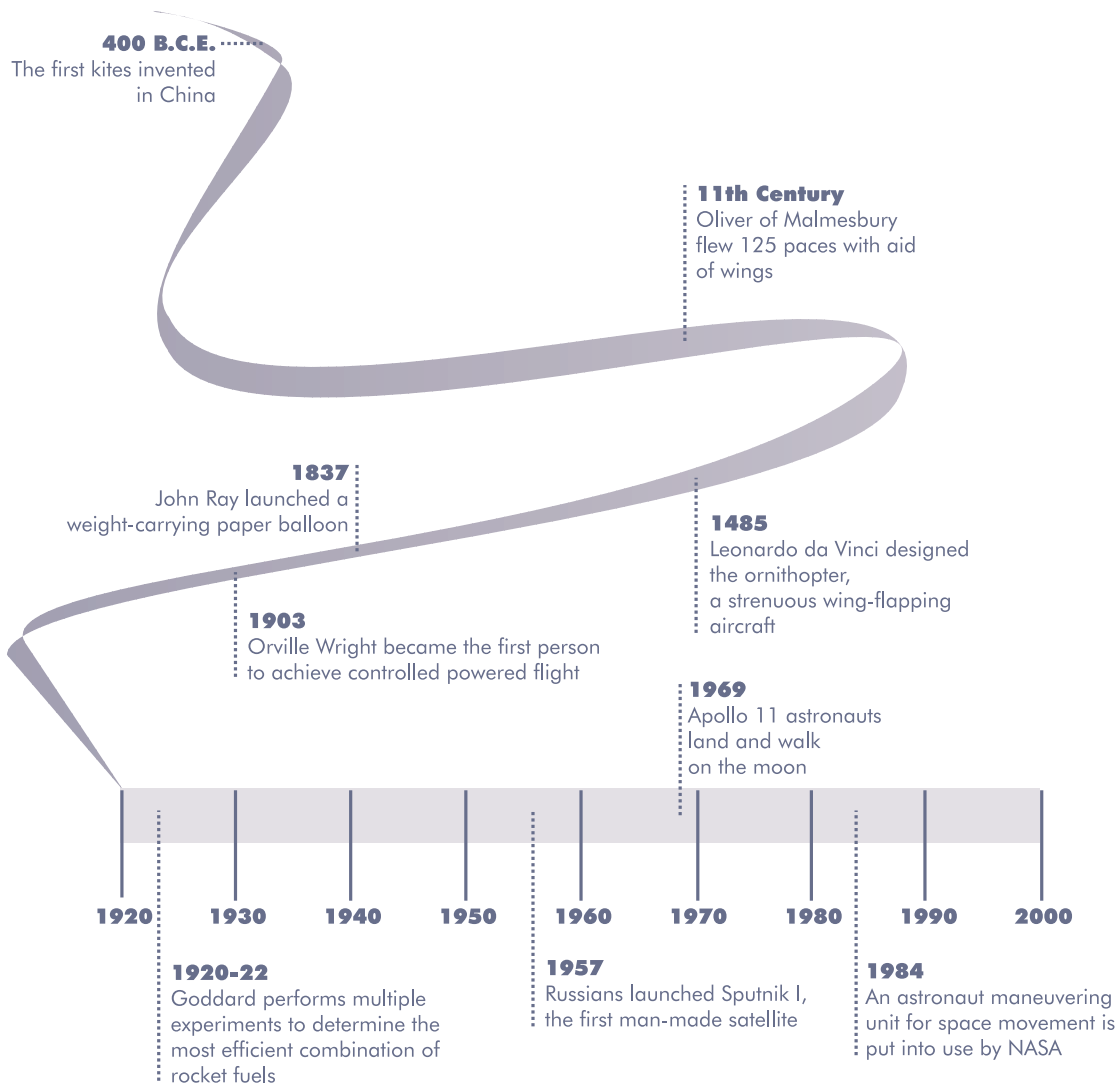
400 B.C.E.
The first kites invented in China

11th Century
Oliver of Malmesbury flew 125 paces with aid of wings

1837
John Ray launched a weight-carrying paper balloon

1485
Leonardo da Vinci designed the ornithopter, a strenuous wing-flapping aircraft

1903
Orville Wright became the first person to achieve controlled powered flight

1969
Apollo 11 astronauts land and walk on the moon

1920 1930 1940 1950 1960 1970 1980 1990 2000

1920-22
Goddard performs multiple experiments to determine the most efficient combination of rocket fuels

1957
Russians launched Sputnik I, the first man-made satellite

1984
An astronaut maneuvering unit for space movement is put into use by NASA